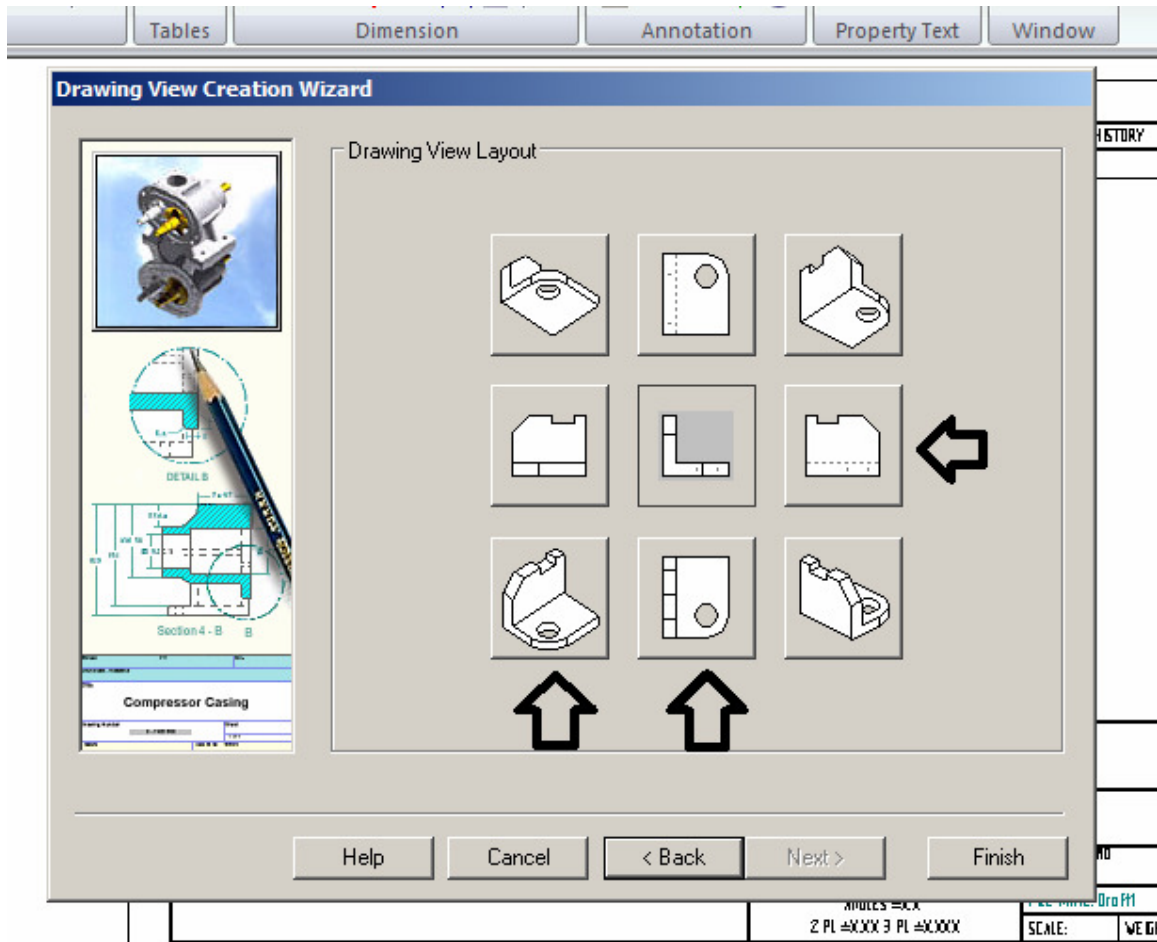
Tables | Dimension | Annotation | Property Text | Window

Drawing View Creation Wizard

Drawing View Layout

DETAIL B

Section A - B B

Compressor Casing

Help Cancel < Back Next > Finish

HISTORY

ANGLES ±X.X
2 PL ±X.XX 3 PL ±X.XXX

Draft1

SCALE:
WEIG